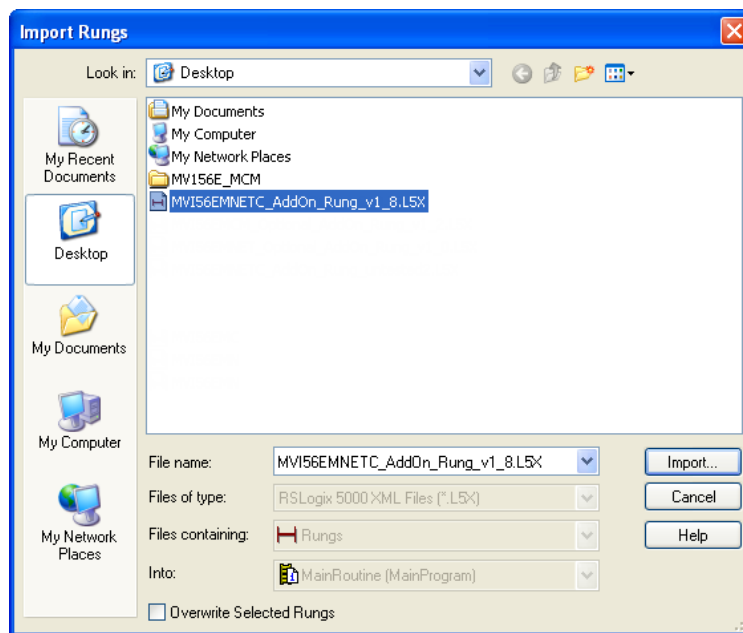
Import Rungs

Look in: Desktop

My Recent Documents

Desktop

My Documents

My Computer

My Network Places

My Documents
My Computer
My Network Places
MV156E_MCM
MVI56EMNETC_AddOn_Rung_v1_8.L5X

File name: MVI56EMNETC_AddOn_Rung_v1_8.L5X

Files of type: RSLogix 5000 XML Files (*.L5X)

Files containing: Rungs

Into: MainRoutine (MainProgram)

Overwrite Selected Rungs

Import...

Cancel

Help